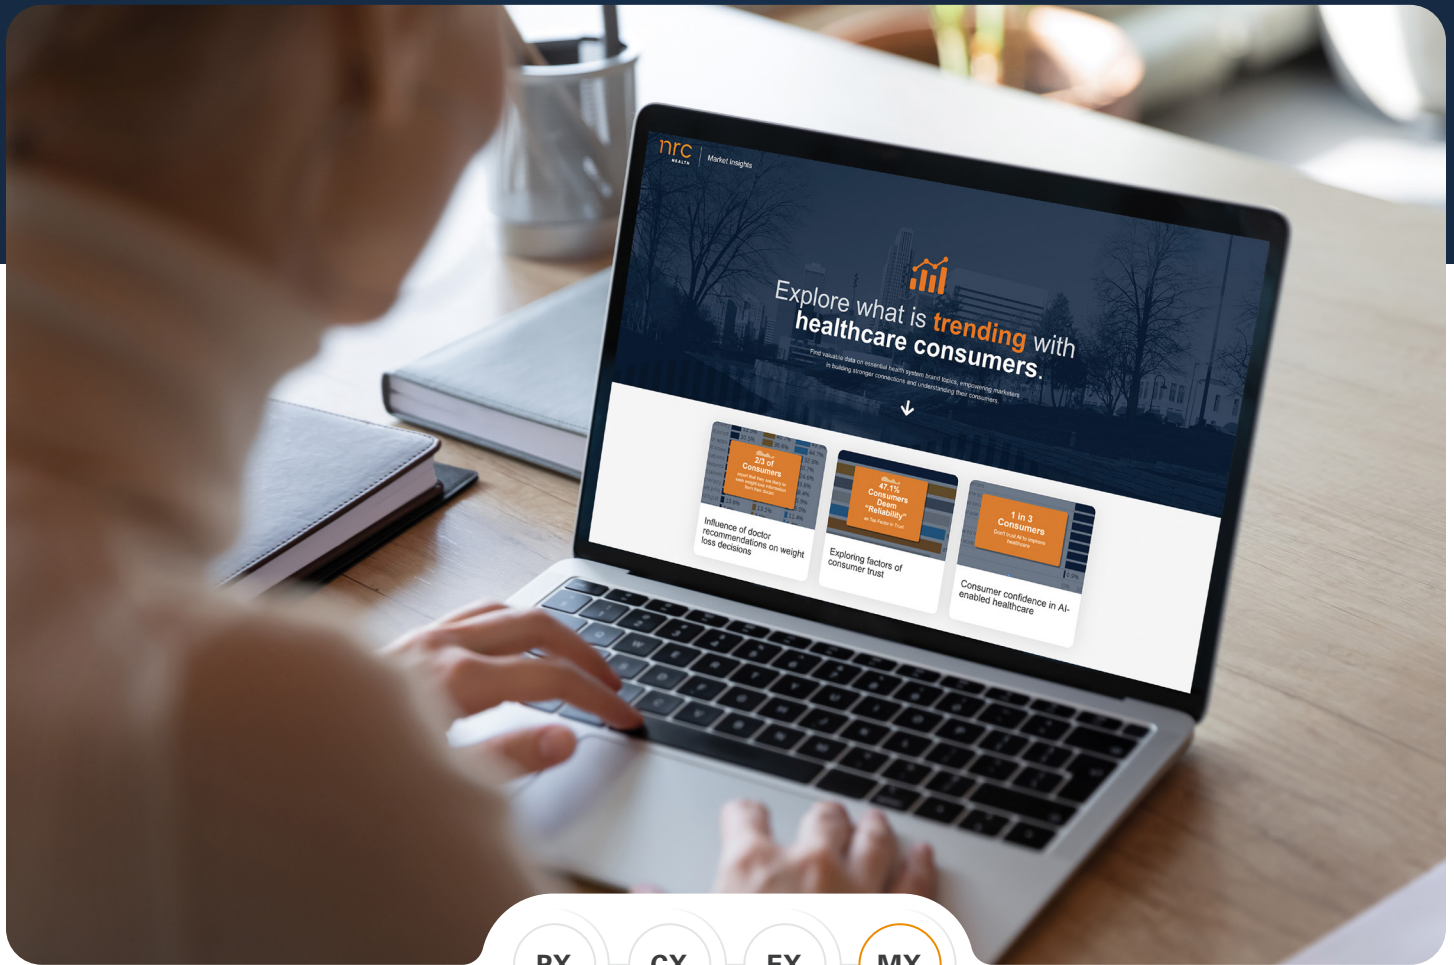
nrc HEALTH | Market insights

Explore what is trending with healthcare consumers.

Find valuable data on essential health system brand topics, empowering marketers in building stronger connections and understanding their consumers.

2/3 of Consumers

Influence of doctor recommendations on weight loss decisions

47.1% Consumers Deem "Reliability" as Top Factor in Trust

Exploring factors of consumer trust

1 in 3 Consumers

Don't trust AI to improve healthcare

Consumer confidence in AI-enabled healthcare

PX CX EX MX